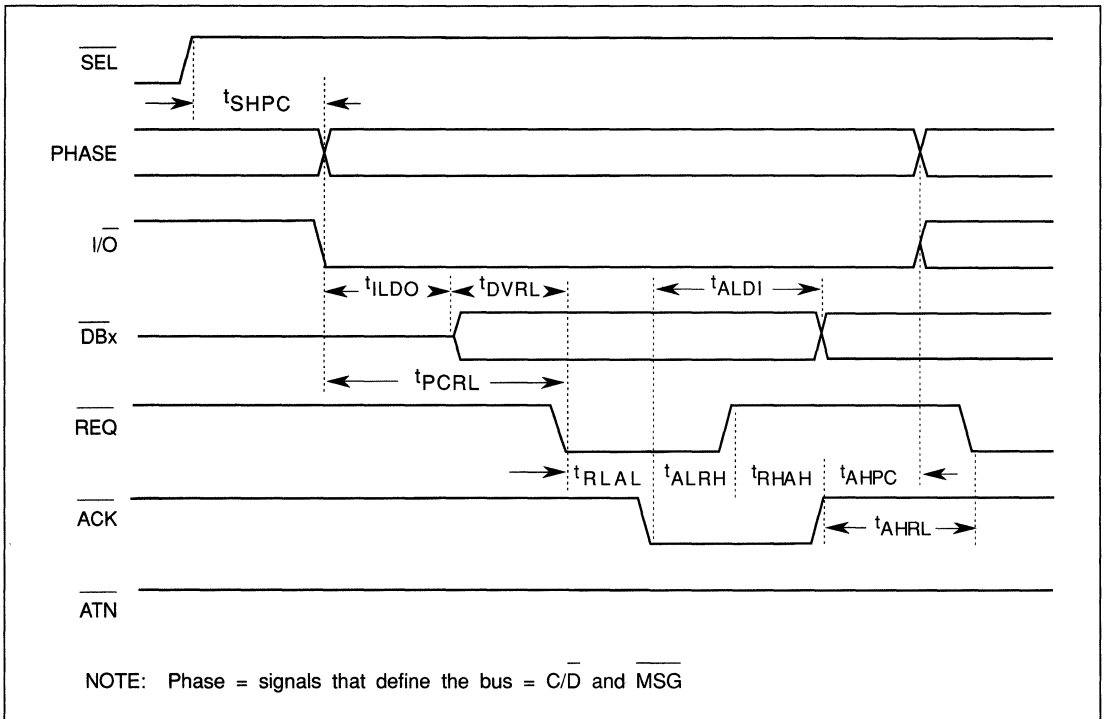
$\overline{SEL}$

$t_{SHPC}$

PHASE

$I/\overline{O}$

$t_{ILDO}$ $t_{DVRL}$ $t_{ALDI}$

$\overline{DBx}$

$t_{PCRL}$

$\overline{REQ}$

$t_{RLAL}$ $t_{ALRH}$ $t_{RHAH}$ $t_{AHPC}$

$\overline{ACK}$

$t_{AHRL}$

$\overline{ATN}$

NOTE: Phase = signals that define the bus = $C/\overline{D}$ and $\overline{MSG}$